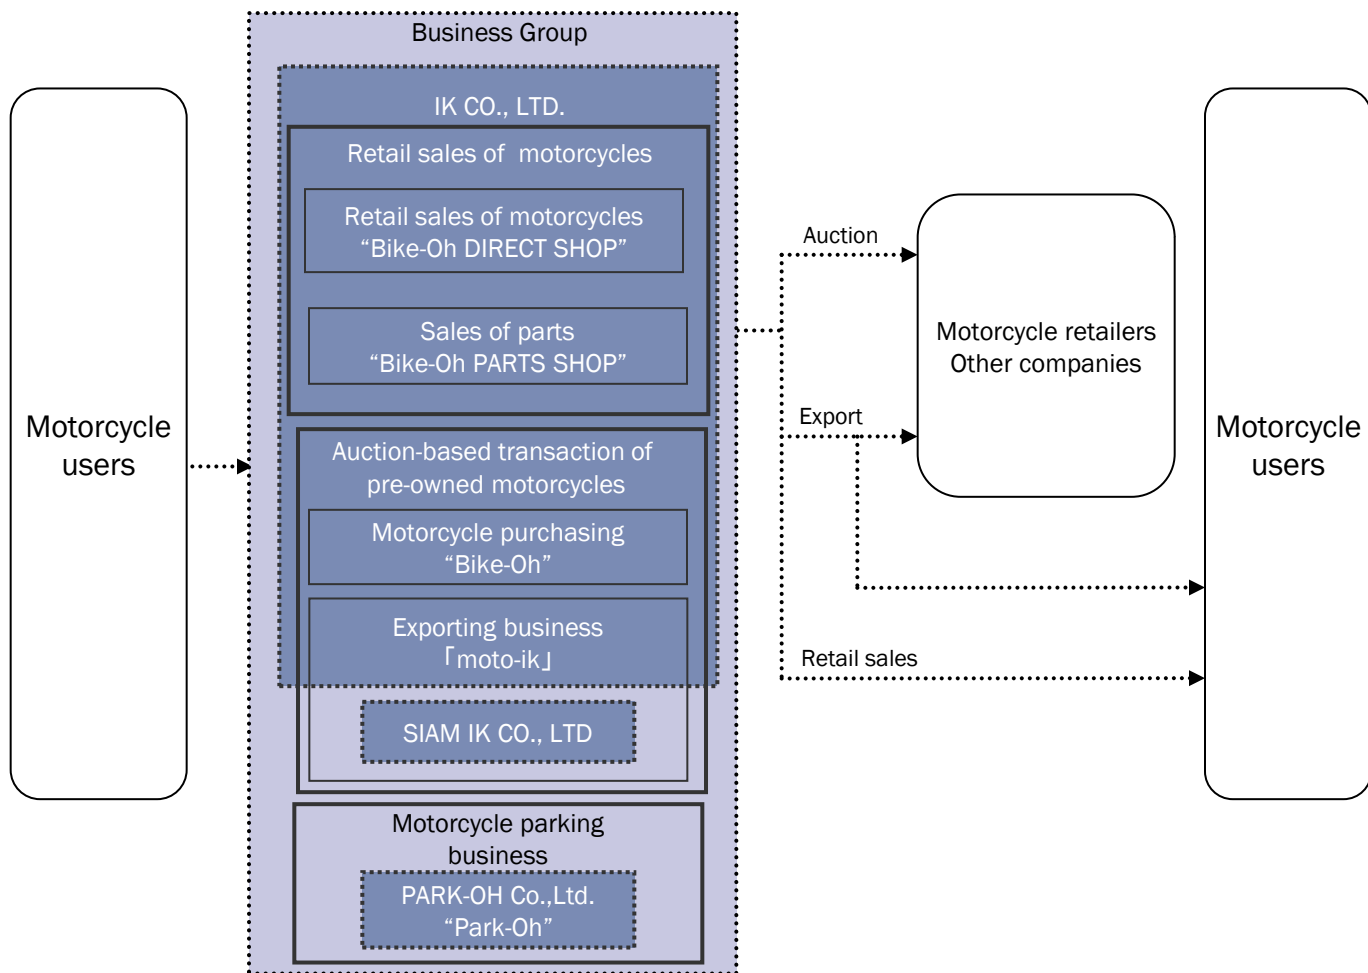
Motorcycle users

Business Group

IK CO., LTD.

Retail sales of motorcycles

Retail sales of motorcycles
“Bike-Oh DIRECT SHOP”

Sales of parts
“Bike-Oh PARTS SHOP”

Auction-based transaction of pre-owned motorcycles

Motorcycle purchasing
“Bike-Oh”

Exporting business
「moto-ik」

SIAM IK CO., LTD

Motorcycle parking business

PARK-OH Co.,Ltd.
“Park-Oh”

Auction

Export

Retail sales

Motorcycle retailers
Other companies

Motorcycle users